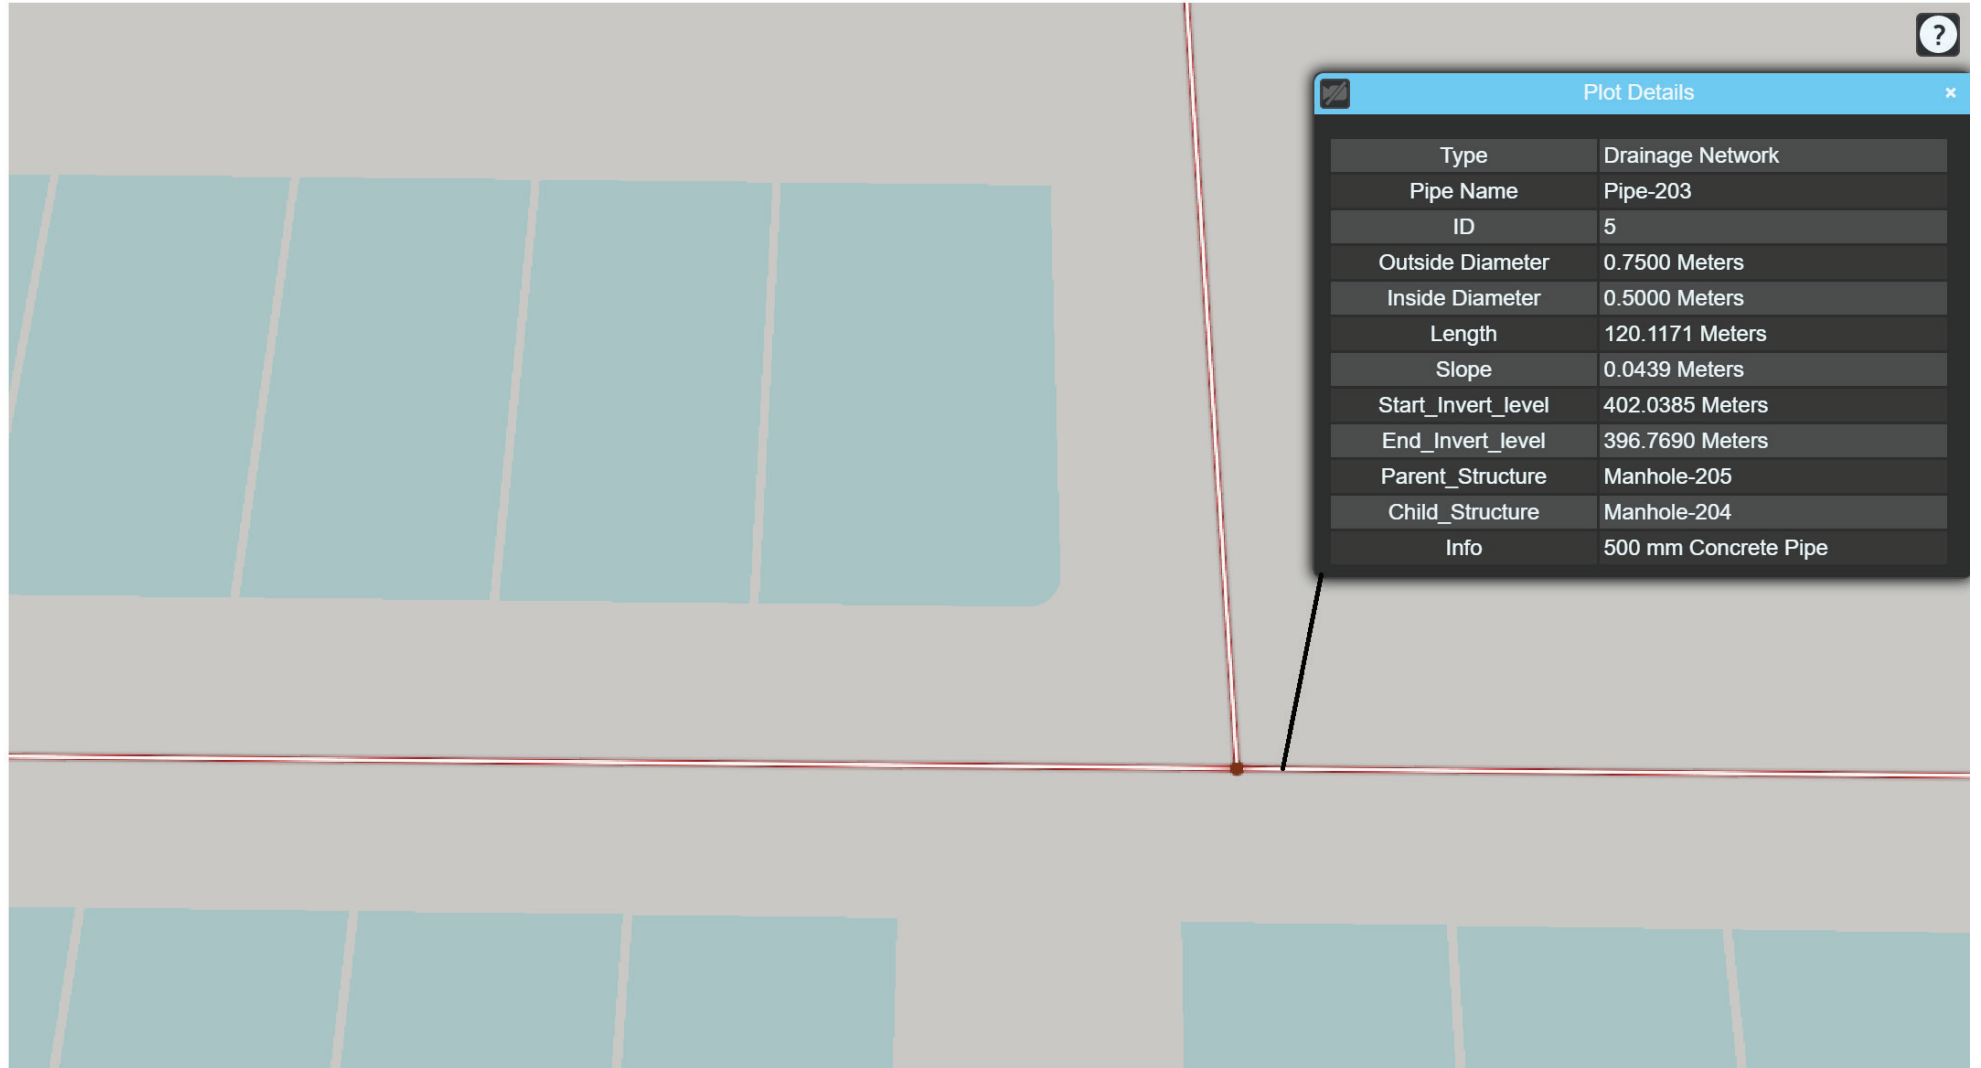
?

Plot Details ×

| Type | Drainage Network |
|---|---|
| Pipe Name | Pipe-203 |
| ID | 5 |
| Outside Diameter | 0.7500 Meters |
| Inside Diameter | 0.5000 Meters |
| Length | 120.1171 Meters |
| Slope | 0.0439 Meters |
| Start_Invert_level | 402.0385 Meters |
| End_Invert_level | 396.7690 Meters |
| Parent_Structure | Manhole-205 |
| Child_Structure | Manhole-204 |
| Info | 500 mm Concrete Pipe |